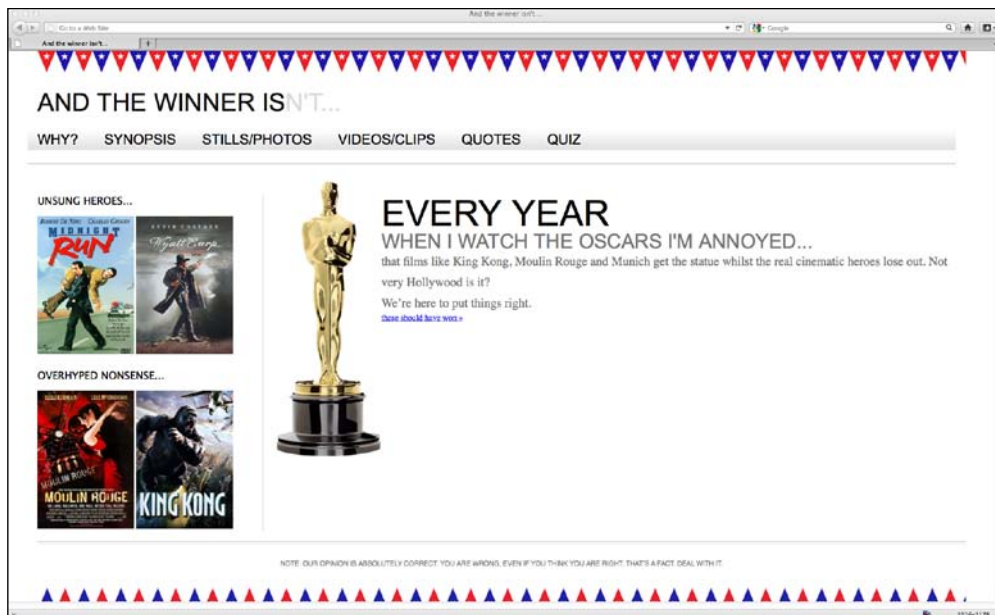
And the winner isn't...

Go to a Web Site

Google

And the winner isn't...

AND THE WINNER ISN'T...

WHY? SYNOPSIS STILLS/PHOTOS VIDEOS/CLIPS QUOTES QUIZ

UNSUNG HEROES...

MIDNIGHT RUN

Wyatt Earp

OVERHYPED NONSENSE...

MOULIN ROUGE

KING KONG

EVERY YEAR

WHEN I WATCH THE OSCARS I'M ANNOYED...

that films like King Kong, Moulin Rouge and Munich get the statue whilst the real cinematic heroes lose out. Not very Hollywood is it?

We're here to put things right.

these should have won »

NOTE: OUR OPINION IS ABSOLUTELY CORRECT. YOU ARE WRONG, EVEN IF YOU THINK YOU ARE RIGHT. THAT'S A FACT. DEAL WITH IT.